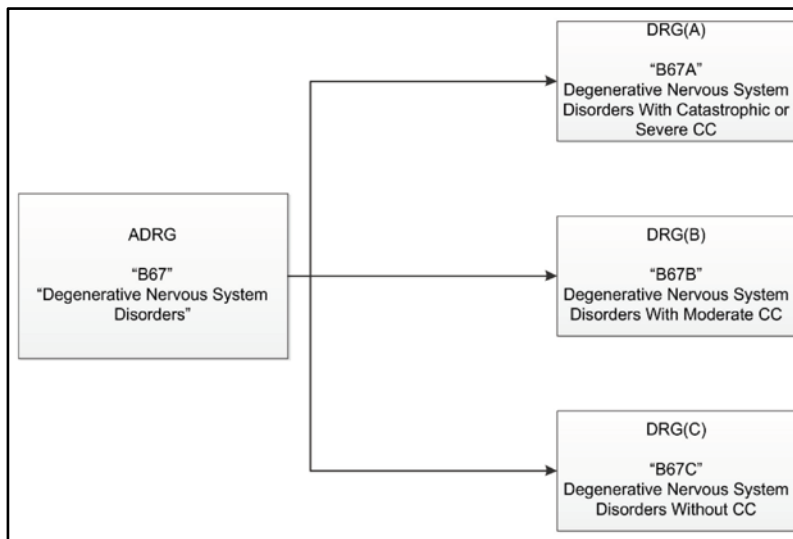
ADRG

“B67”
“Degenerative Nervous System Disorders”

DRG(A)

“B67A”
Degenerative Nervous System Disorders With Catastrophic or Severe CC

DRG(B)

“B67B”
Degenerative Nervous System Disorders With Moderate CC

DRG(C)

“B67C”
Degenerative Nervous System Disorders Without CC